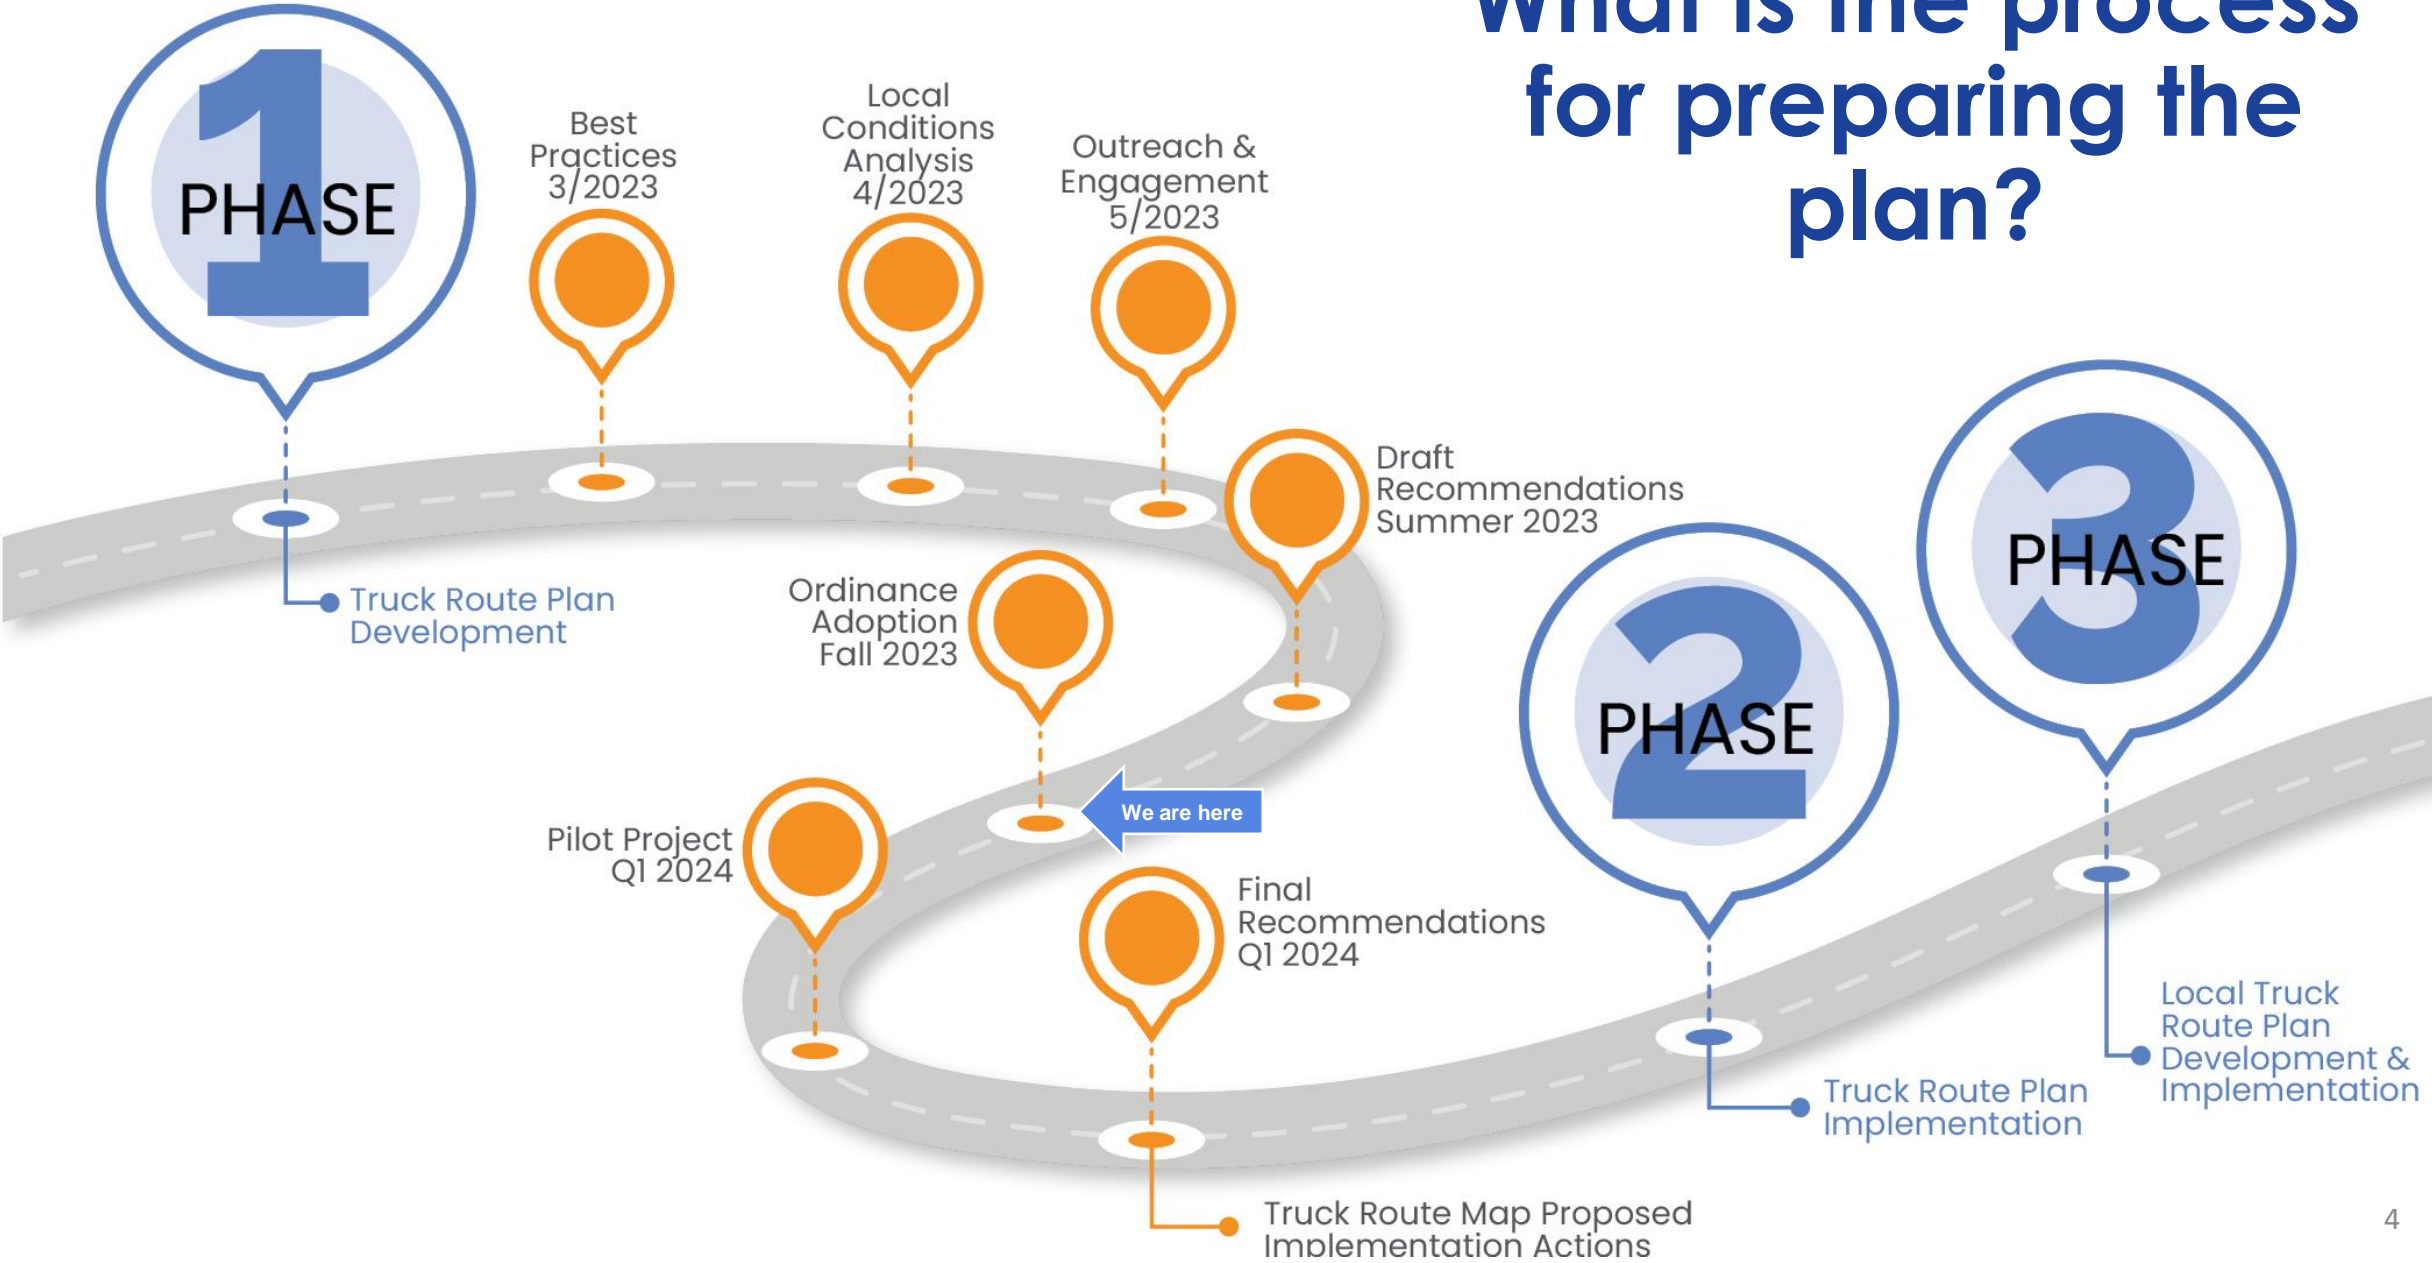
What is the process for preparing the plan?

1 PHASE

Best Practices 3/2023

Local Conditions Analysis 4/2023

Outreach & Engagement 5/2023

Draft Recommendations Summer 2023

Truck Route Plan Development

Ordinance Adoption Fall 2023

We are here

Pilot Project Q1 2024

Final Recommendations Q1 2024

Truck Route Map Proposed Implementation Actions

2 PHASE

Truck Route Plan Implementation

3 PHASE

Local Truck Route Plan Development & Implementation

4